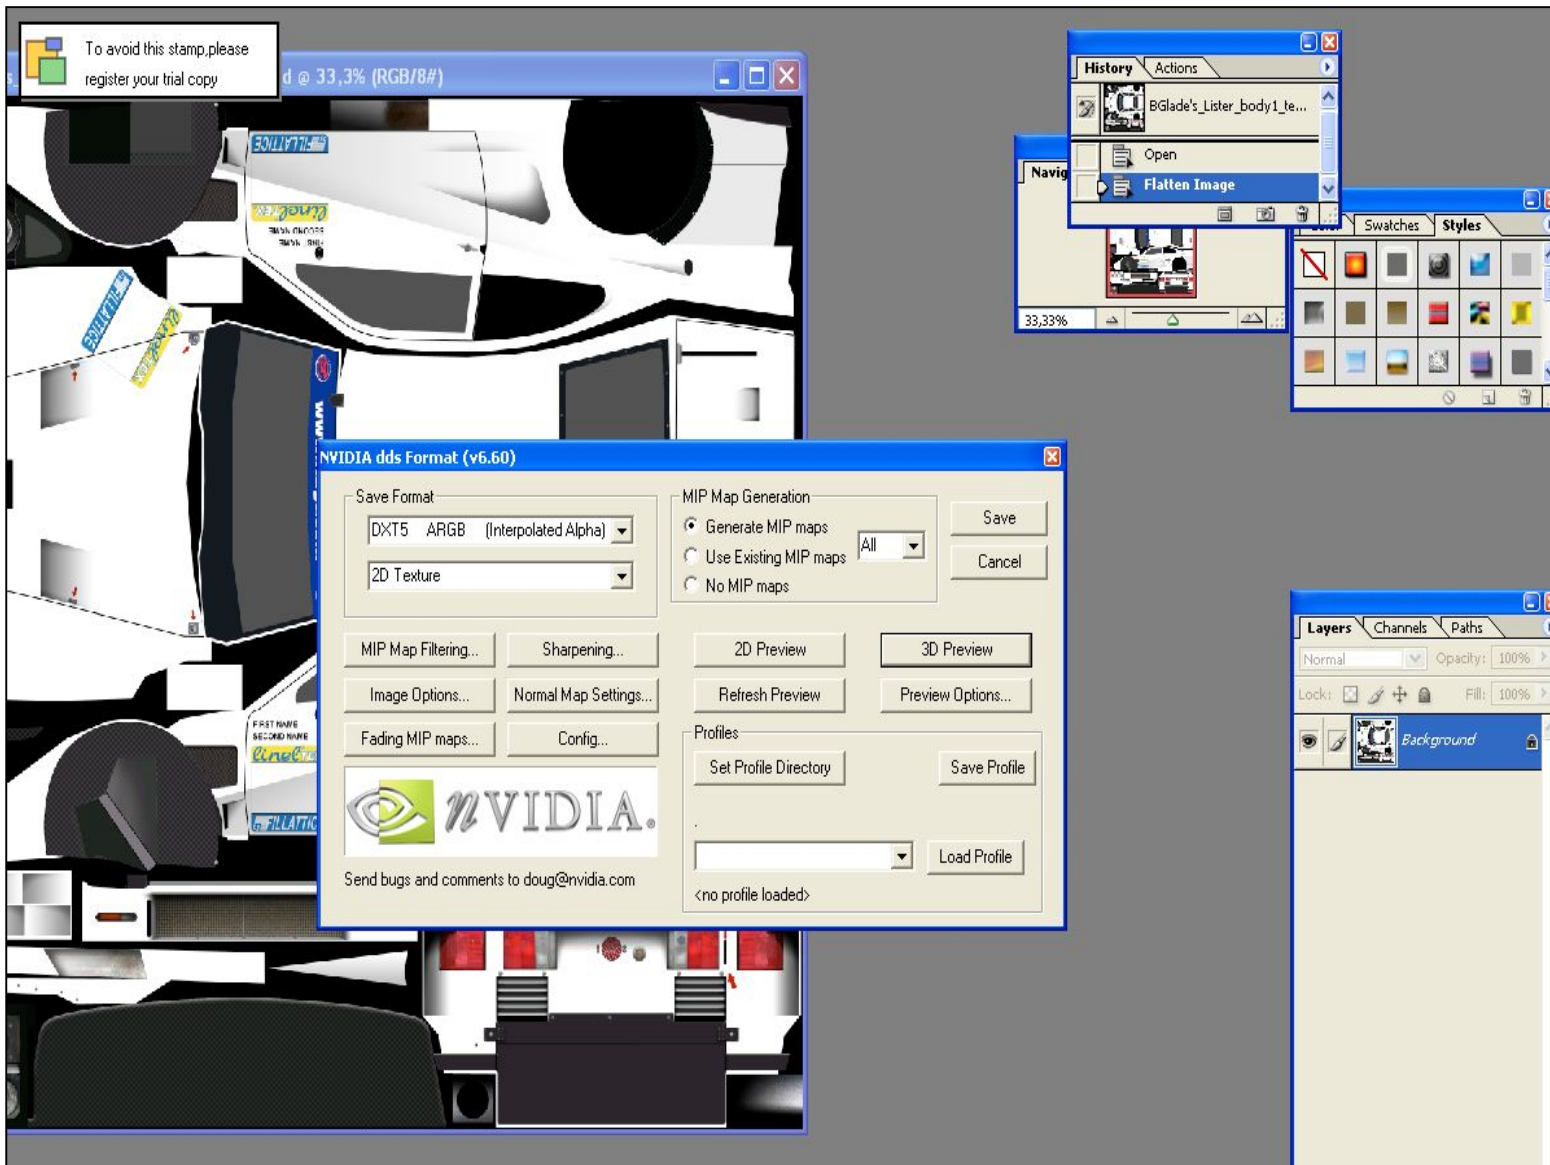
To avoid this stamp,please register your trial copy

d @ 33,3% (RGB/8#)

History Actions

BGlade's_Lister_body1_te...

Open

Flatten Image

Navig

33,33%

Swatches Styles

NVIDIA dds Format (v6.60)

Save Format

DXT5 ARGB (Interpolated Alpha)

2D Texture

MIP Map Generation

Generate MIP maps

Use Existing MIP maps

No MIP maps

All

Save

Cancel

MIP Map Filtering...

Sharpening...

Image Options...

Normal Map Settings...

Fading MIP maps...

Config...

2D Preview

3D Preview

Refresh Preview

Preview Options...

Profiles

Set Profile Directory

Save Profile

Load Profile

<no profile loaded>

NVIDIA.

Send bugs and comments to doug@nvidia.com

Layers Channels Paths

Normal

Opacity: 100%

Lock:

Fill: 100%

Background

FIRST NAME
SECOND NAME